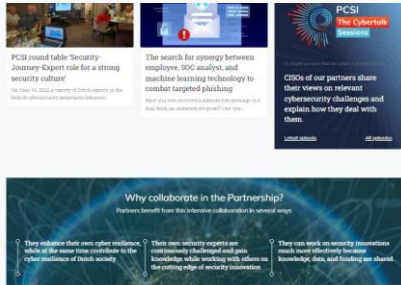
PCSI round table 'Security-Journey-Expert role for a strong security culture'

On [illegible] 2022, a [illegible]

The search for synergy between employee, SOC analyst, and machine learning technology to combat targeted phishing

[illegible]

PCSI
The Cybertalk Sessions

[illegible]

CISOs of our partners share their views on relevant cybersecurity challenges and explain how they deal with them.

Latest episode

All episodes

Why collaborate in the Partnership?

Partners benefit from this intensive collaboration in several ways

They enhance their own cyber resilience, while at the same time contribute to the cyber resilience of Dutch society

Their own security experts are continuously challenged and gain knowledge while working with others on the cutting edge of security innovation

They can work on security innovations much more effectively because knowledge, data, and funding are shared.